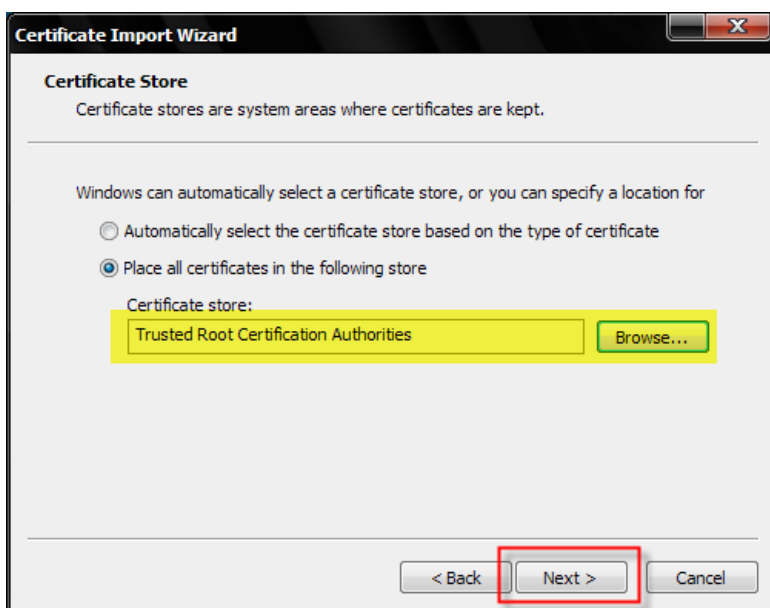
Certificate Import Wizard

Certificate Store

Certificate stores are system areas where certificates are kept.

Windows can automatically select a certificate store, or you can specify a location for

Automatically select the certificate store based on the type of certificate

Place all certificates in the following store

Certificate store:

Trusted Root Certification Authorities

Browse...

< Back

Next >

Cancel